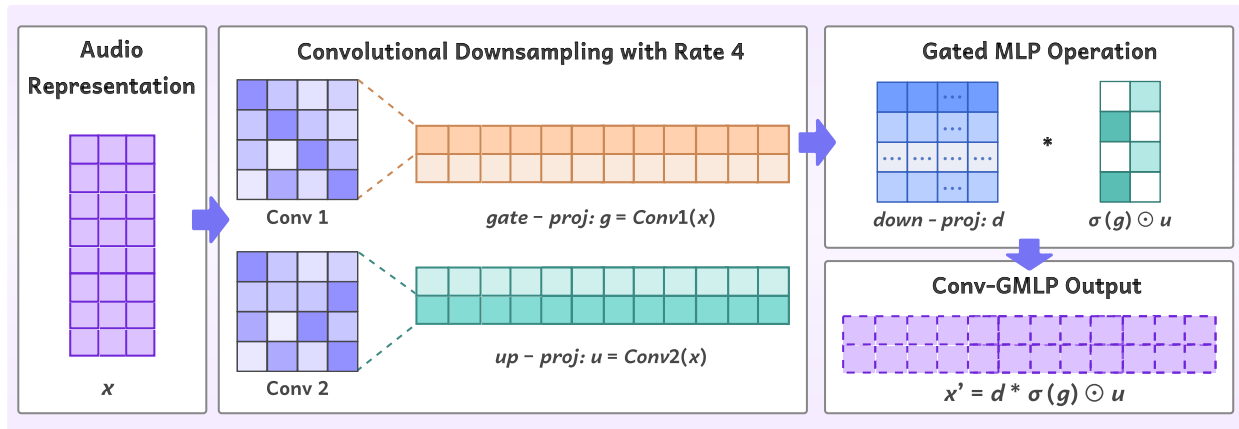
Audio Representation

$x$

Convolutional Downsampling with Rate 4

Conv 1

$gate-proj$: $g = Conv1(x)$

Conv 2

$up-proj$: $u = Conv2(x)$

Gated MLP Operation

$down-proj$: $d$

*

$\sigma(g) \odot u$

Conv-GMLP Output

$x' = d * \sigma(g) \odot u$